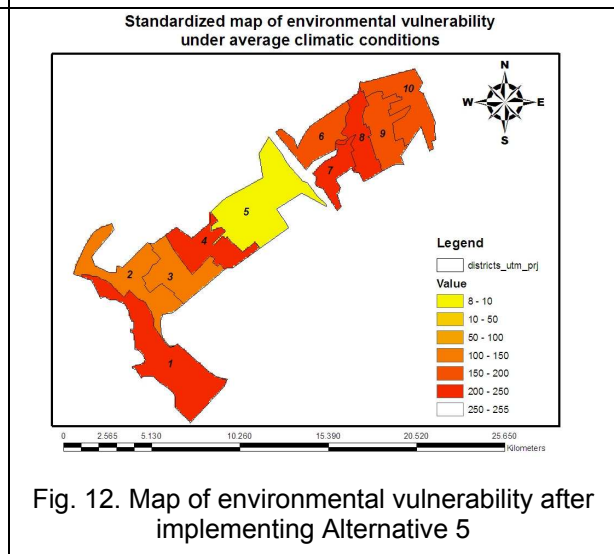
Standardized map of environmental vulnerability under average climatic conditions

N
W
E
S

10
6
8
9
7
5
4
2
3
1

Legend
districts_utm_prj
Value
8 - 10
10 - 50
50 - 100
100 - 150
150 - 200
200 - 250
250 - 255

0 2.565 5.130 10.260 15.390 20.520 25.650
Kilometers

Fig. 12. Map of environmental vulnerability after implementing Alternative 5